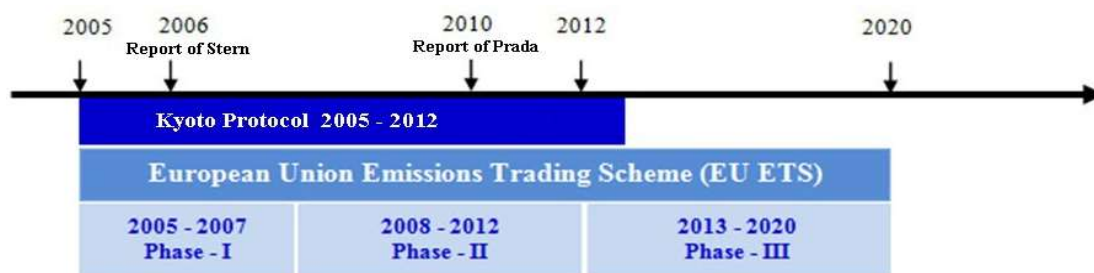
2005

2006
Report of Stern

2010
Report of Prada

2012

2020

Kyoto Protocol 2005 - 2012

European Union Emissions Trading Scheme (EU ETS)

| 2005 - 2007 Phase - I | 2008 - 2012 Phase - II | 2013 - 2020 Phase - III |
|---|---|---|